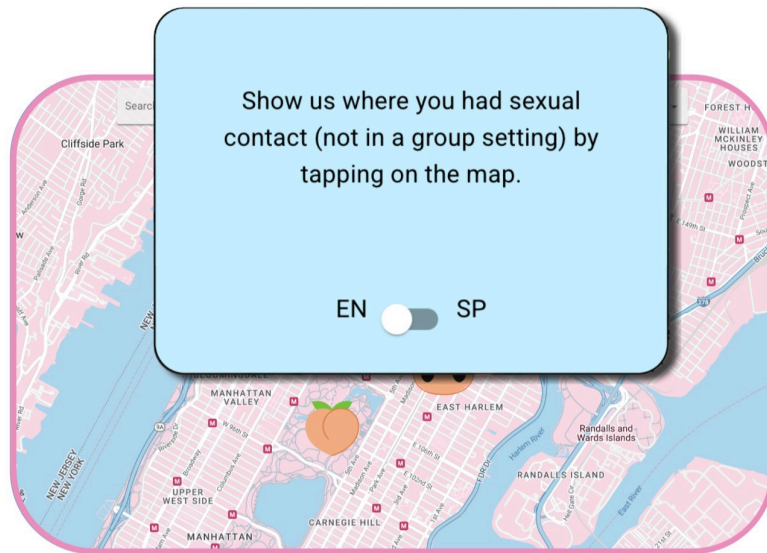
Show us where you had sexual contact (not in a group setting) by tapping on the map.

EN SP

Searc

Cliffside Park

FOREST H

WILLIAM MCKINLEY HOUSES

WOODST

MANHATTAN VALLEY

EAST HARLEM

Randalls and Wards Islands

RANDALLS ISLAND

UPPER WEST SIDE

NEW JERSEY NEW YORK

CARNEGIE HILL

MANHATTAN